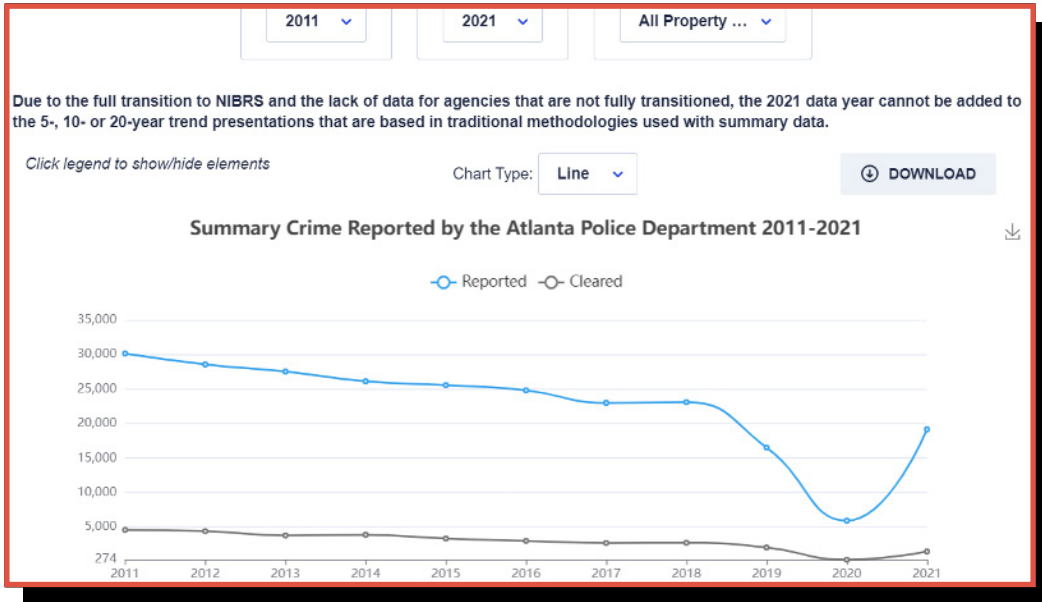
2011
2021
All Property ...

Due to the full transition to NIBRS and the lack of data for agencies that are not fully transitioned, the 2021 data year cannot be added to the 5-, 10- or 20-year trend presentations that are based in traditional methodologies used with summary data.

Click legend to show/hide elements

Chart Type: Line

DOWNLOAD

Summary Crime Reported by the Atlanta Police Department 2011-2021

Reported Cleared

35,000
30,000
25,000
20,000
15,000
10,000
5,000
274

2011 2012 2013 2014 2015 2016 2017 2018 2019 2020 2021